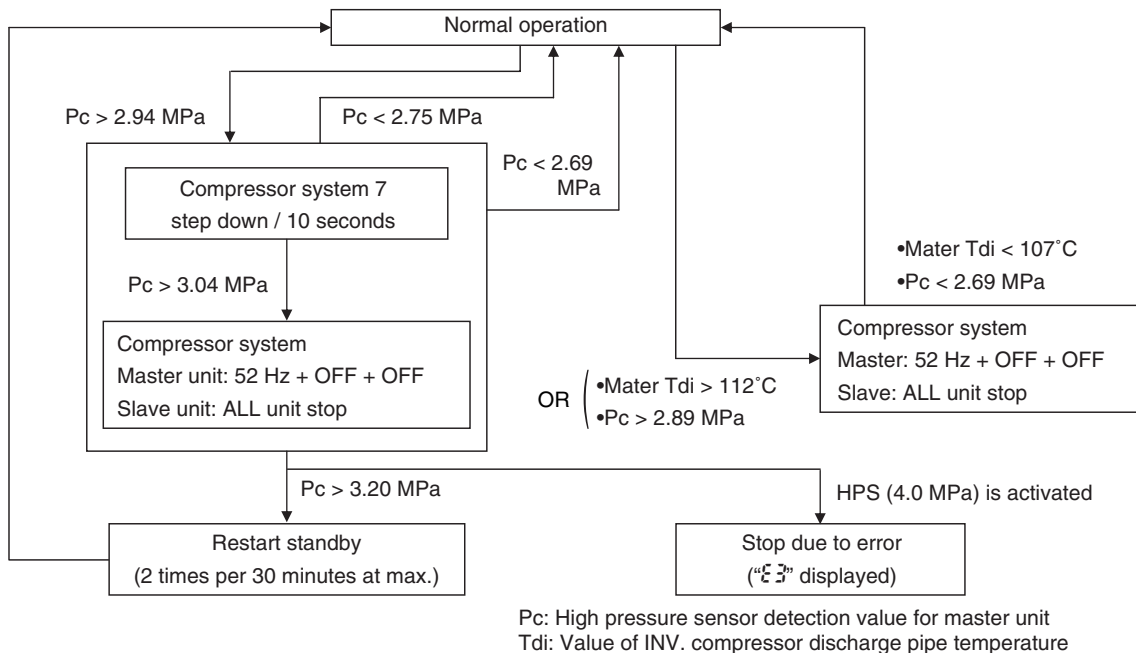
Normal operation

Pc > 2.94 MPa

Pc < 2.75 MPa

Pc < 2.69 MPa

Compressor system 7 step down / 10 seconds

Pc > 3.04 MPa

Compressor system
Master unit: 52 Hz + OFF + OFF
Slave unit: ALL unit stop

•Mater Tdi < 107˚C
•Pc < 2.69 MPa

Compressor system
Master: 52 Hz + OFF + OFF
Slave: ALL unit stop

OR •Mater Tdi > 112˚C
•Pc > 2.89 MPa

Pc > 3.20 MPa

HPS (4.0 MPa) is activated

Restart standby
(2 times per 30 minutes at max.)

Stop due to error
("E3" displayed)

Pc: High pressure sensor detection value for master unit
Tdi: Value of INV. compressor discharge pipe temperature